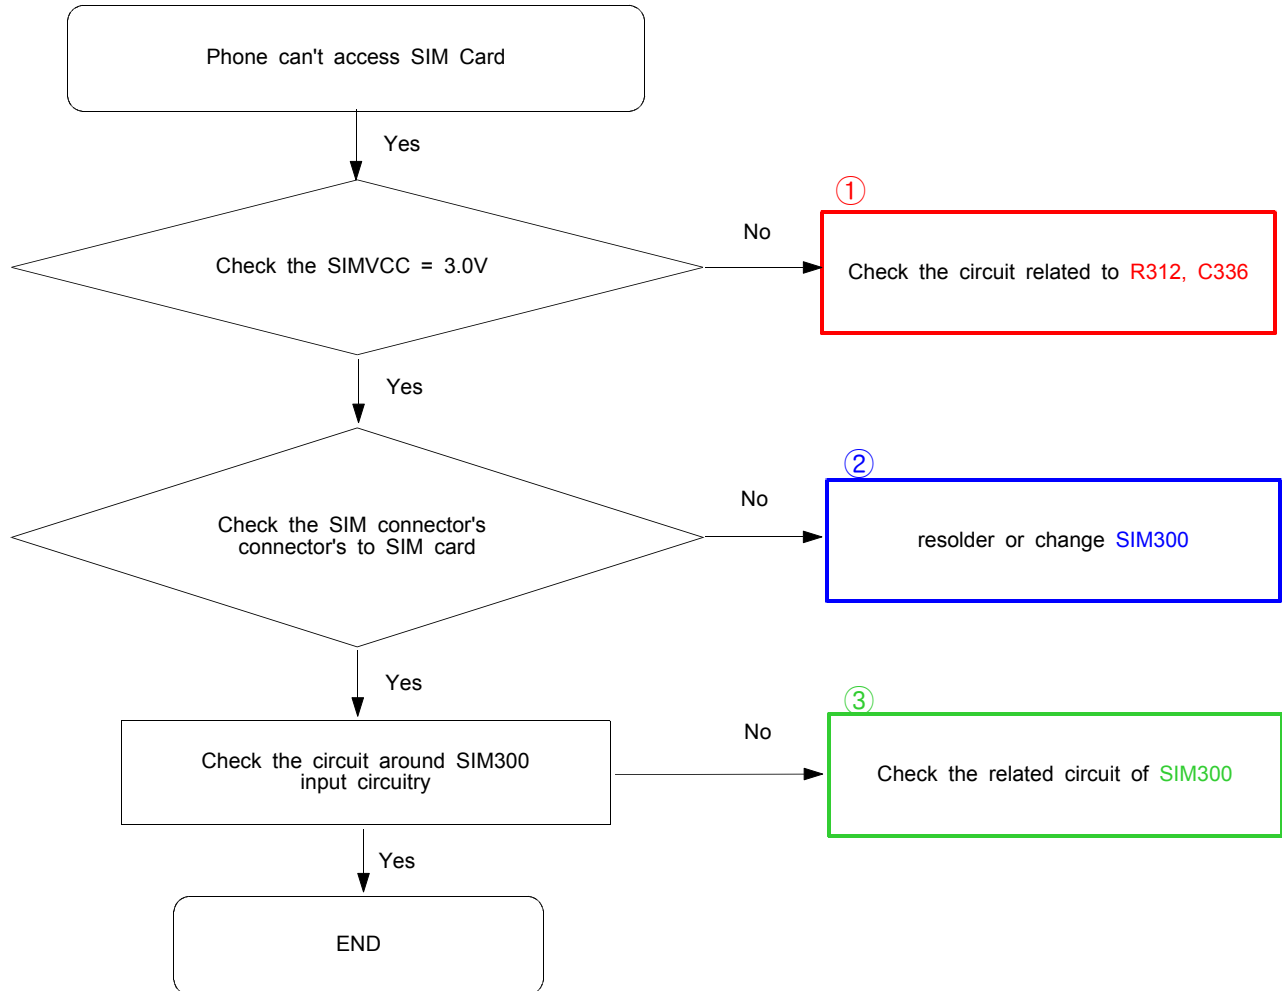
Phone can't access SIM Card

Yes

Check the SIMVCC = 3.0V

No

①

Check the circuit related to R312, C336

Yes

Check the SIM connector's connector's to SIM card

No

②

resolder or change SIM300

Yes

Check the circuit around SIM300 input circuitry

No

③

Check the related circuit of SIM300

Yes

END